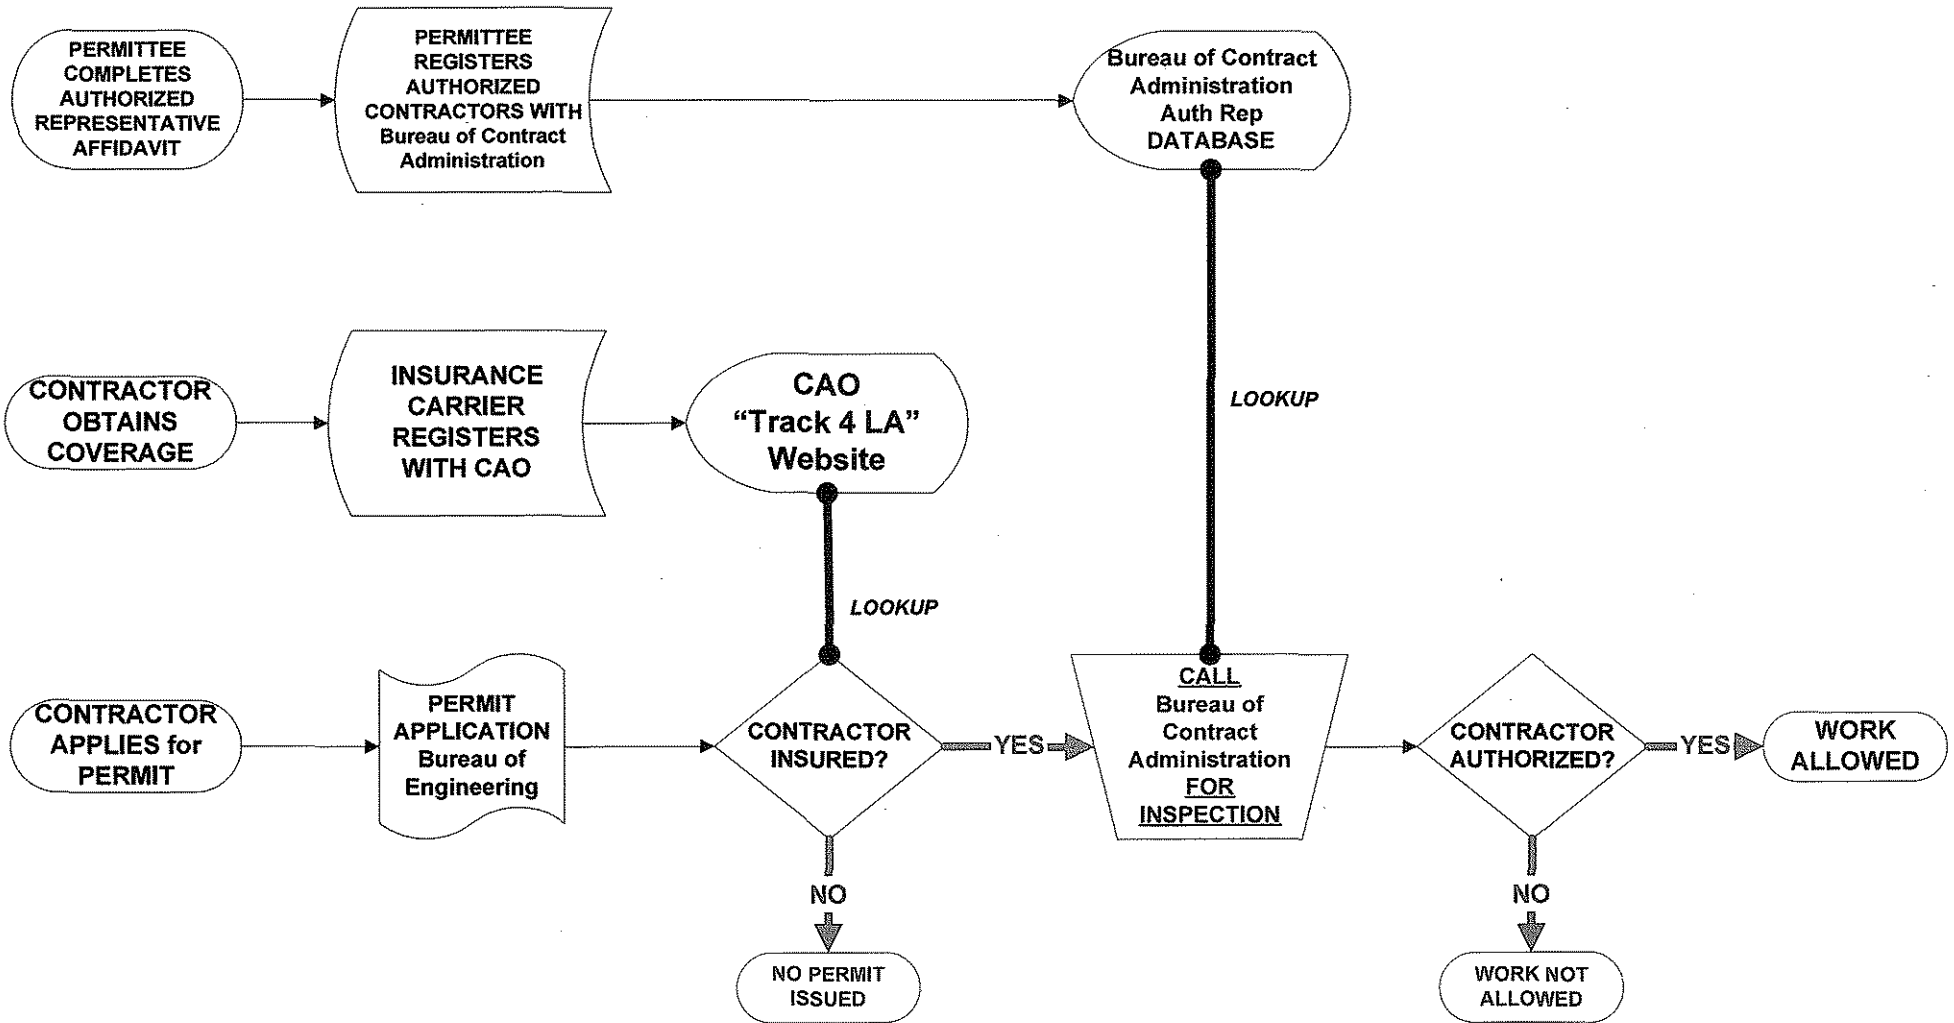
PERMITTEE COMPLETES AUTHORIZED REPRESENTATIVE AFFIDAVIT

PERMITTEE REGISTERS AUTHORIZED CONTRACTORS WITH Bureau of Contract Administration

Bureau of Contract Administration Auth Rep DATABASE

LOOKUP

CONTRACTOR OBTAINS COVERAGE

INSURANCE CARRIER REGISTERS WITH CAO

CAO "Track 4 LA" Website

LOOKUP

CONTRACTOR APPLIES for PERMIT

PERMIT APPLICATION Bureau of Engineering

CONTRACTOR INSURED?

YES

CALL Bureau of Contract Administration FOR INSPECTION

CONTRACTOR AUTHORIZED?

YES

WORK ALLOWED

NO

NO PERMIT ISSUED

NO

WORK NOT ALLOWED